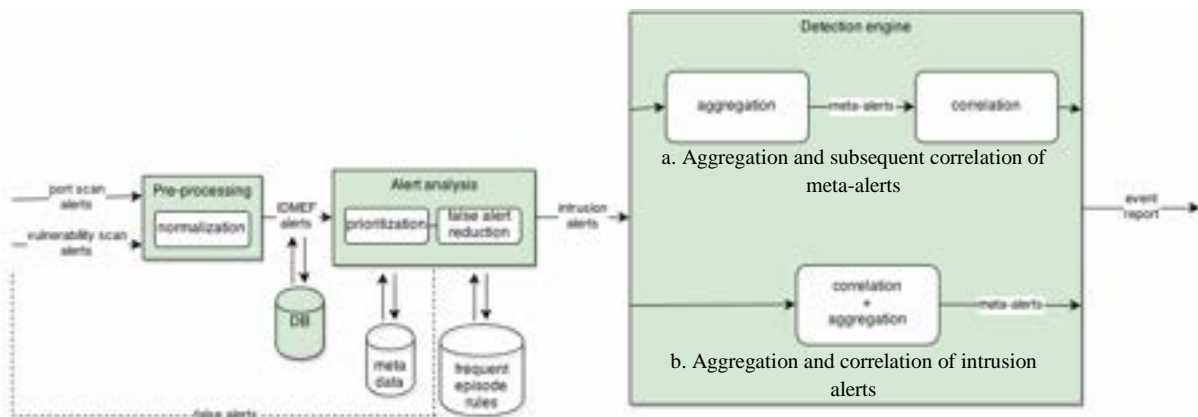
port scan alerts

vulnerability scan alerts

Pre-processing

normalization

IDMEF alerts

DB

Alert analysis

prioritization

false alert reduction

meta data

frequent episode rules

intrusion alerts

false alerts

Detection engine

aggregation

meta-alerts

correlation

a. Aggregation and subsequent correlation of meta-alerts

event report

correlation + aggregation

meta-alerts

b. Aggregation and correlation of intrusion alerts